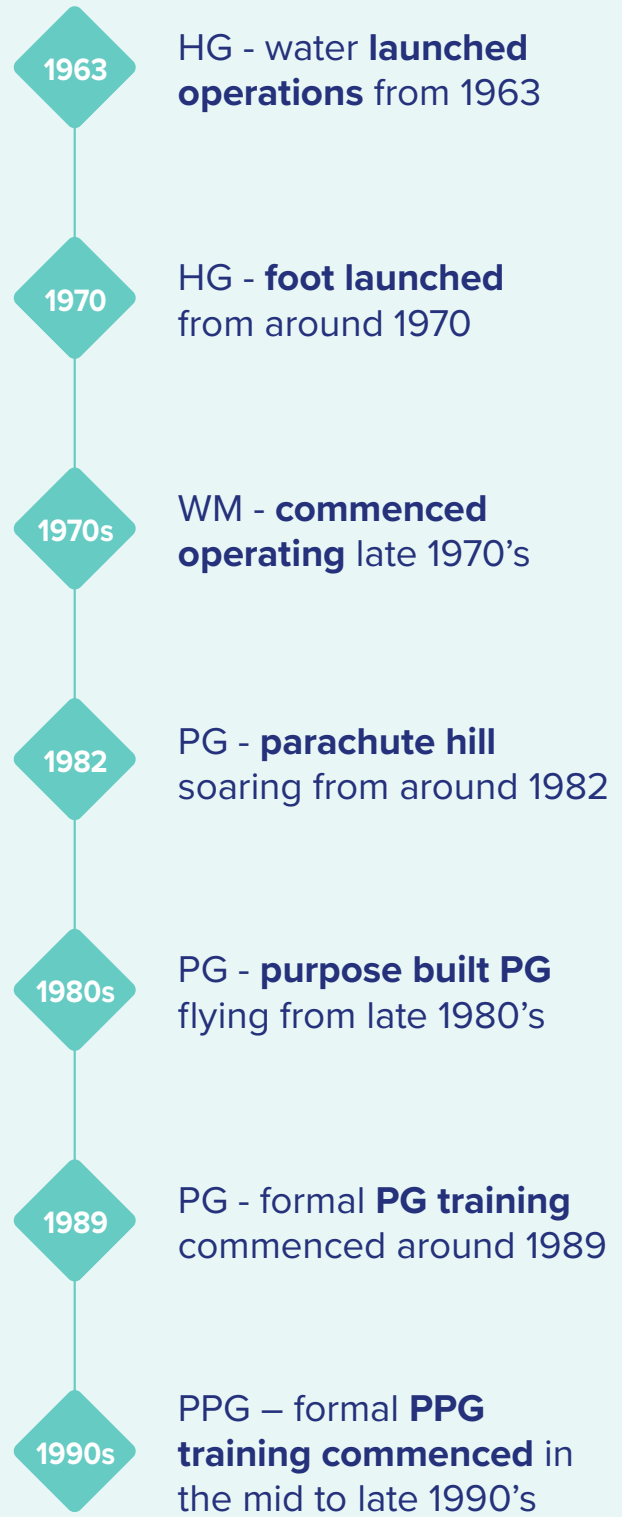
1963
HG - water **launched operations** from 1963

1970
HG - **foot launched** from around 1970

1970s
WM - **commenced operating** late 1970's

1982
PG - **parachute hill** soaring from around 1982

1980s
PG - **purpose built PG** flying from late 1980's

1989
PG - formal **PG training** commenced around 1989

1990s
PPG – formal **PPG training commenced** in the mid to late 1990's